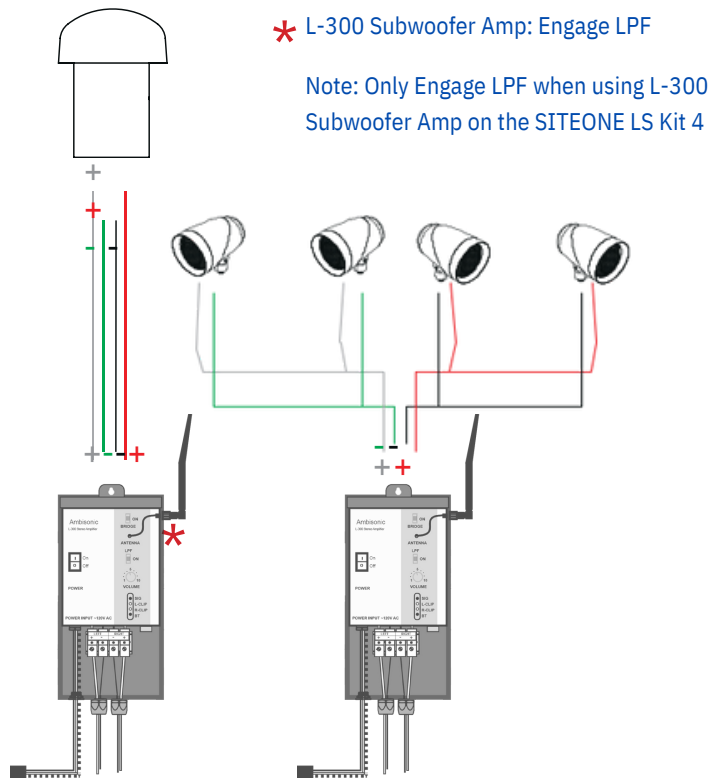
* L-300 Subwoofer Amp: Engage LPF

Note: Only Engage LPF when using L-300 Subwoofer Amp on the SITEONE LS Kit 4

+
+
-
-
+ - +

- -
+ +

Ambisonic
L-300 Stereo Amplifier
ON
BRIDGE
ANTENNA
LPF
ON
VOLUME
I On
O Off
POWER
BIG
L-CLIP
R-CLIP
BT
POWER INPUT ~120V AC
*

Ambisonic
L-300 Stereo Amplifier
ON
BRIDGE
ANTENNA
LPF
ON
VOLUME
I On
O Off
POWER
BIG
L-CLIP
R-CLIP
BT
POWER INPUT ~120V AC